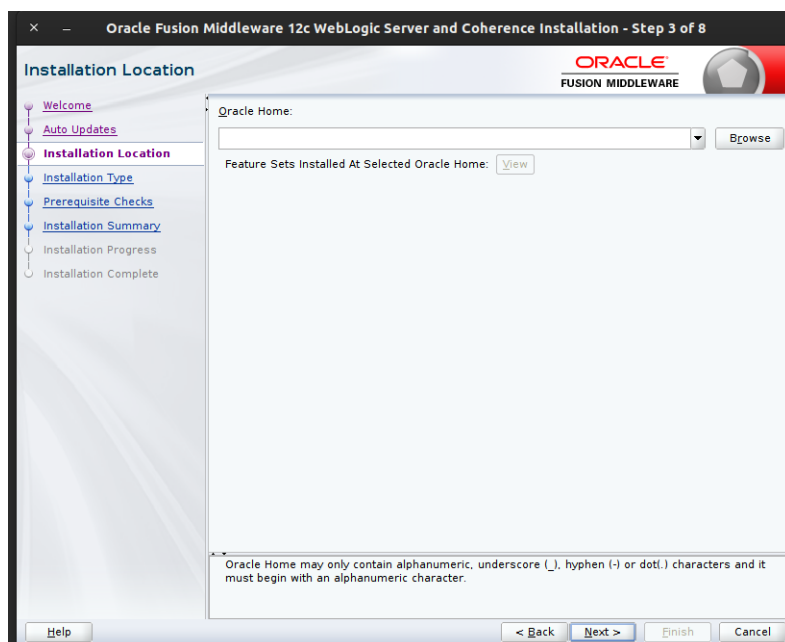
× – Oracle Fusion Middleware 12c WebLogic Server and Coherence Installation - Step 3 of 8

Installation Location

ORACLE
FUSION MIDDLEWARE

Welcome
Auto Updates
Installation Location
Installation Type
Prerequisite Checks
Installation Summary
Installation Progress
Installation Complete

Oracle Home:

Browse

Feature Sets Installed At Selected Oracle Home: View

Oracle Home may only contain alphanumeric, underscore (_), hyphen (-) or dot(.) characters and it must begin with an alphanumeric character.

Help

< Back Next > Finish Cancel